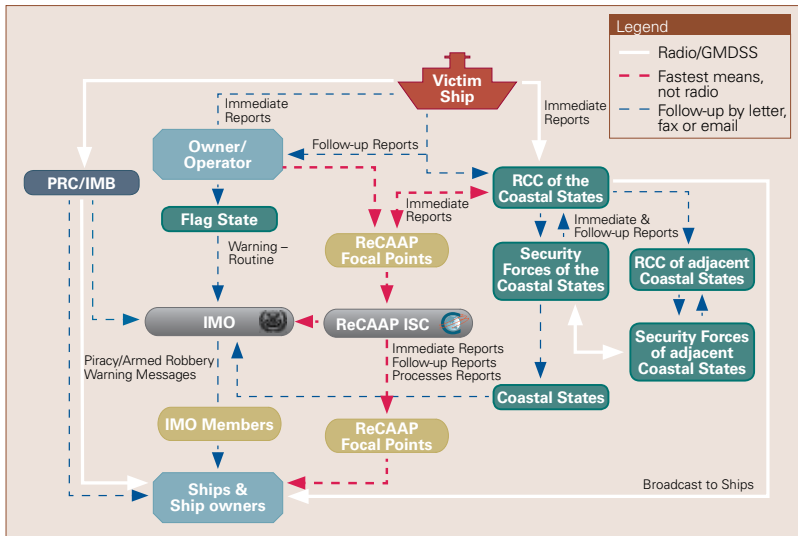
Legend
Radio/GMDSS
Fastest means, not radio
Follow-up by letter, fax or email

Victim Ship

Immediate Reports

Immediate Reports

Owner/ Operator

Follow-up Reports

PRC/IMB

RCC of the Coastal States

Flag State

Immediate Reports

Immediate & Follow-up Reports

Warning – Routine

ReCAAP Focal Points

Security Forces of the Coastal States

RCC of adjacent Coastal States

IMO

ReCAAP ISC

Security Forces of adjacent Coastal States

Piracy/Armed Robbery Warning Messages

Immediate Reports
Follow-up Reports
Processes Reports

Coastal States

IMO Members

ReCAAP Focal Points

Ships & Ship owners

Broadcast to Ships